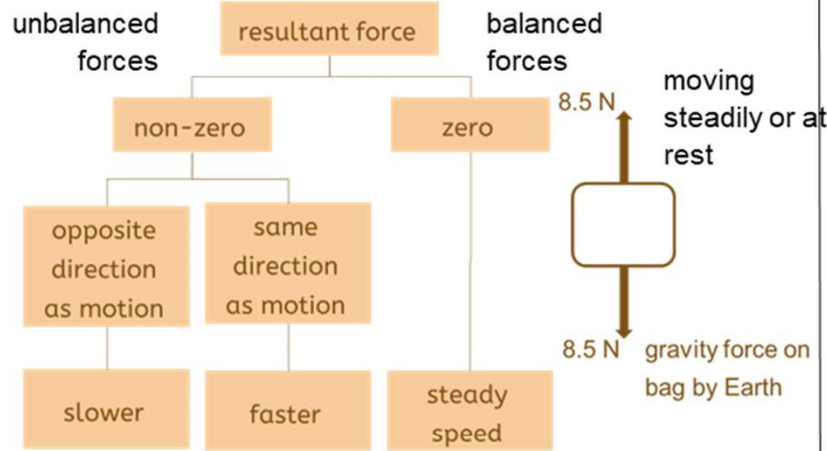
unbalanced forces

resultant force

balanced forces

non-zero

zero

opposite direction as motion

same direction as motion

slower

faster

steady speed

8.5 N

moving steadily or at rest

8.5 N

gravity force on bag by Earth